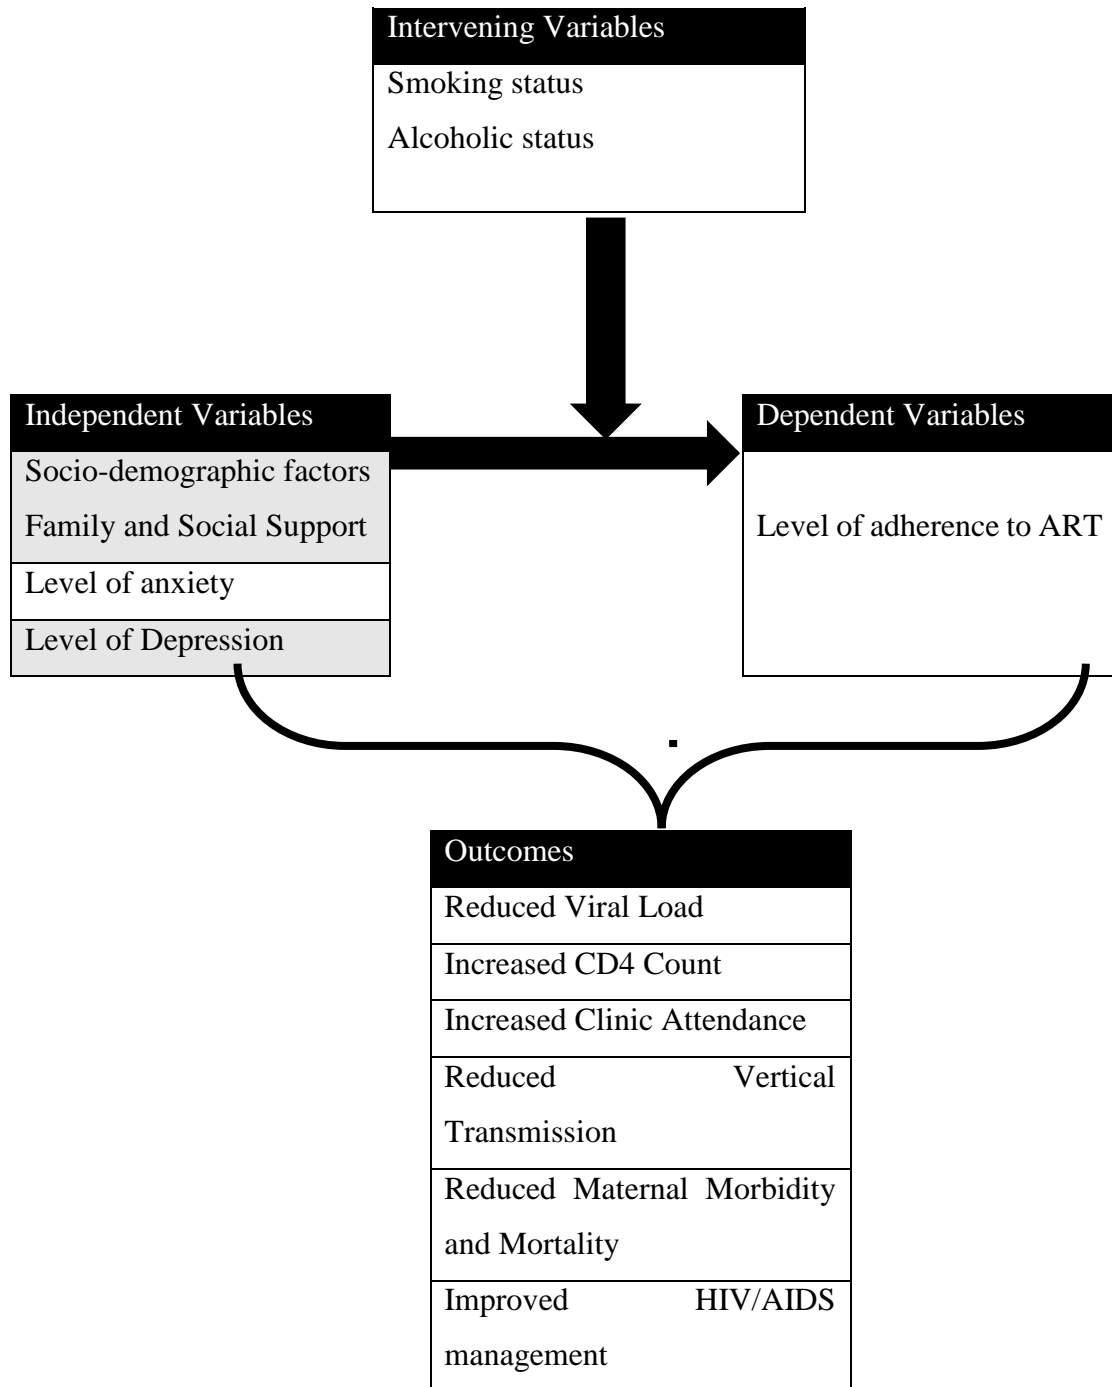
Intervening Variables
Smoking status
Alcoholic status

Independent Variables
Socio-demographic factors
Family and Social Support
Level of anxiety
Level of Depression

Dependent Variables
Level of adherence to ART

Outcomes
Reduced Viral Load
Increased CD4 Count
Increased Clinic Attendance
Reduced Vertical Transmission
Reduced Maternal Morbidity and Mortality
Improved HIV/AIDS management